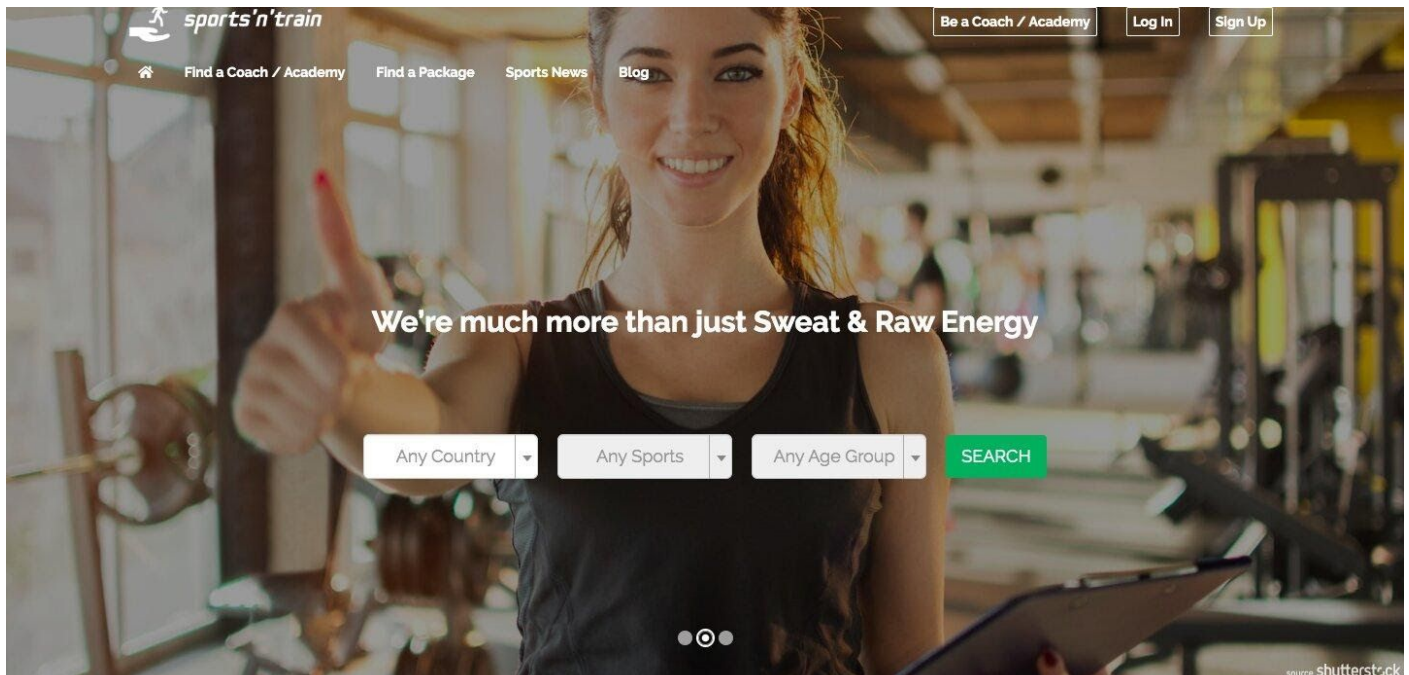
sports'n'train

Be a Coach / Academy Log In Sign Up

Find a Coach / Academy Find a Package Sports News Blog

We're much more than just Sweat & Raw Energy

Any Country
Any Sports
Any Age Group
SEARCH

source shutterstock